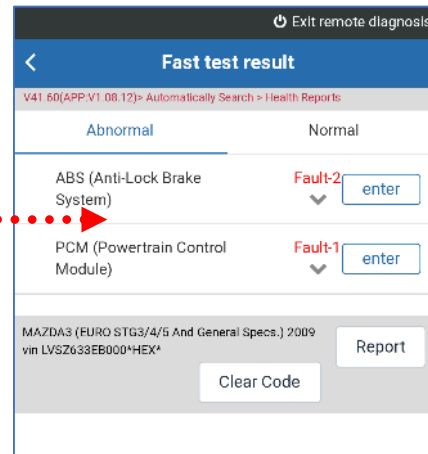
Exit remote diagnosis

Fast test result

V41.60(APP:V1.08.12)> Automatically Search > Health Reports

Abnormal

Normal

ABS (Anti-Lock Brake System)

Fault-2

enter

PCM (Powertrain Control Module)

Fault-1

enter

MAZDA3 (EURO STG3/4/5 And General Specs.) 2009
vin LVSZ633EB000*HEX*

Report

Clear Code